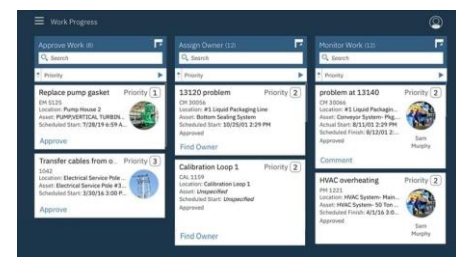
Work Progress

Approve Work (8)
Search
Priority

Replace pump gasket
Priority 1
EM 5125
Location: Pump House 2
Asset: PUMP,VERTICAL TURBIN...
Scheduled Start: 7/28/19 6:59 A...
Approve

Transfer cables from o...
Priority 3
1042
Location: Electrical Service Pole ...
Asset: Electrical Service Pole #3...
Scheduled Start: 3/30/16 3:00 P...
Approve

Assign Owner (12)
Search
Priority

13120 problem
Priority 2
CM 30056
Location: #1 Liquid Packaging Line
Asset: Bottom Sealing System
Scheduled Start: 10/25/01 2:29 PM
Approved
Find Owner

Calibration Loop 1
Priority 2
CAL 1159
Location: Calibration Loop 1
Asset: Unspecified
Scheduled Start: Unspecified
Approved
Find Owner

Monitor Work (12)
Search
Priority

problem at 13140
Priority 2
CM 30066
Location: #1 Liquid Packagin...
Asset: Conveyor System- Pkg...
Actual Start: 8/11/01 2:29 PM
Scheduled Finish: 8/12/01 2:...
Approved
Sam Murphy
Comment

HVAC overheating
Priority 2
PM 1221
Location: HVAC System- Main...
Asset: HVAC System- 50 Ton...
Scheduled Finish: 4/1/16 3:0...
Approved
Sam Murphy